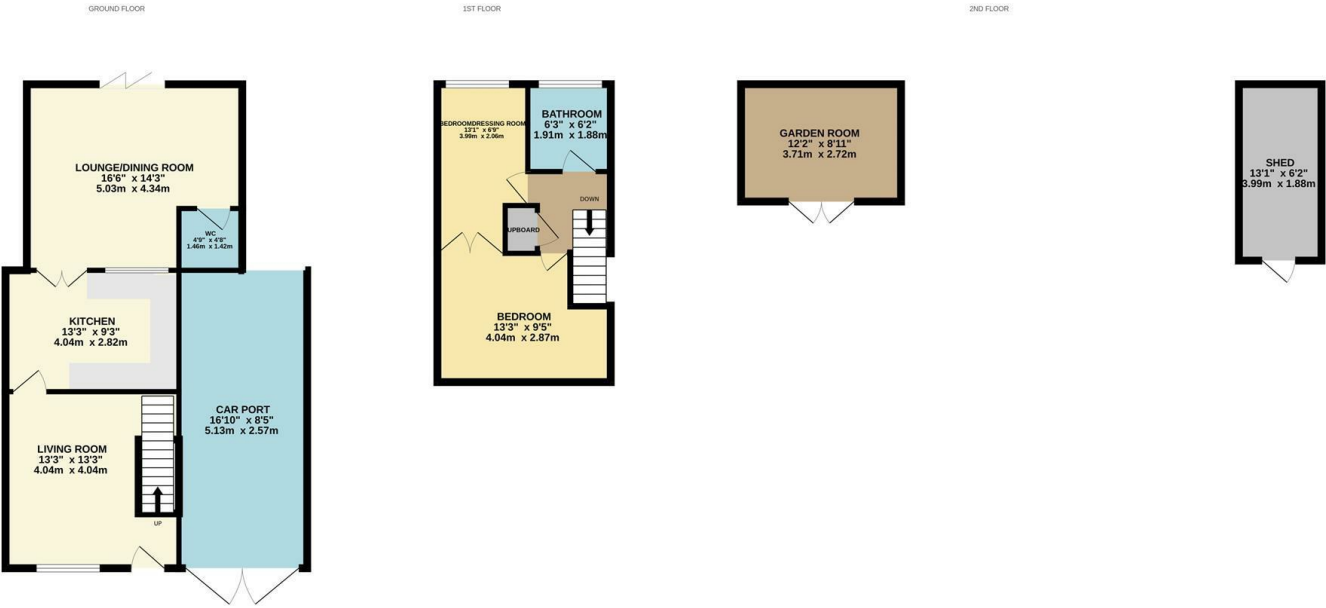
GROUND FLOOR

1ST FLOOR

2ND FLOOR

LOUNGE/DINING ROOM
16'6" x 14'3"
5.03m x 4.34m

WC
4'9" x 4'8"
1.46m x 1.42m

KITCHEN
13'3" x 9'3"
4.04m x 2.82m

CAR PORT
16'10" x 8'5"
5.13m x 2.57m

LIVING ROOM
13'3" x 13'3"
4.04m x 4.04m

UP

BEDROOMDRESSING ROOM
13'1" x 6'9"
3.99m x 2.06m

BATHROOM
6'3" x 6'2"
1.91m x 1.88m

DOWN

UPBOARD

BEDROOM
13'3" x 9'5"
4.04m x 2.87m

GARDEN ROOM
12'2" x 8'11"
3.71m x 2.72m

SHED
13'1" x 6'2"
3.99m x 1.88m